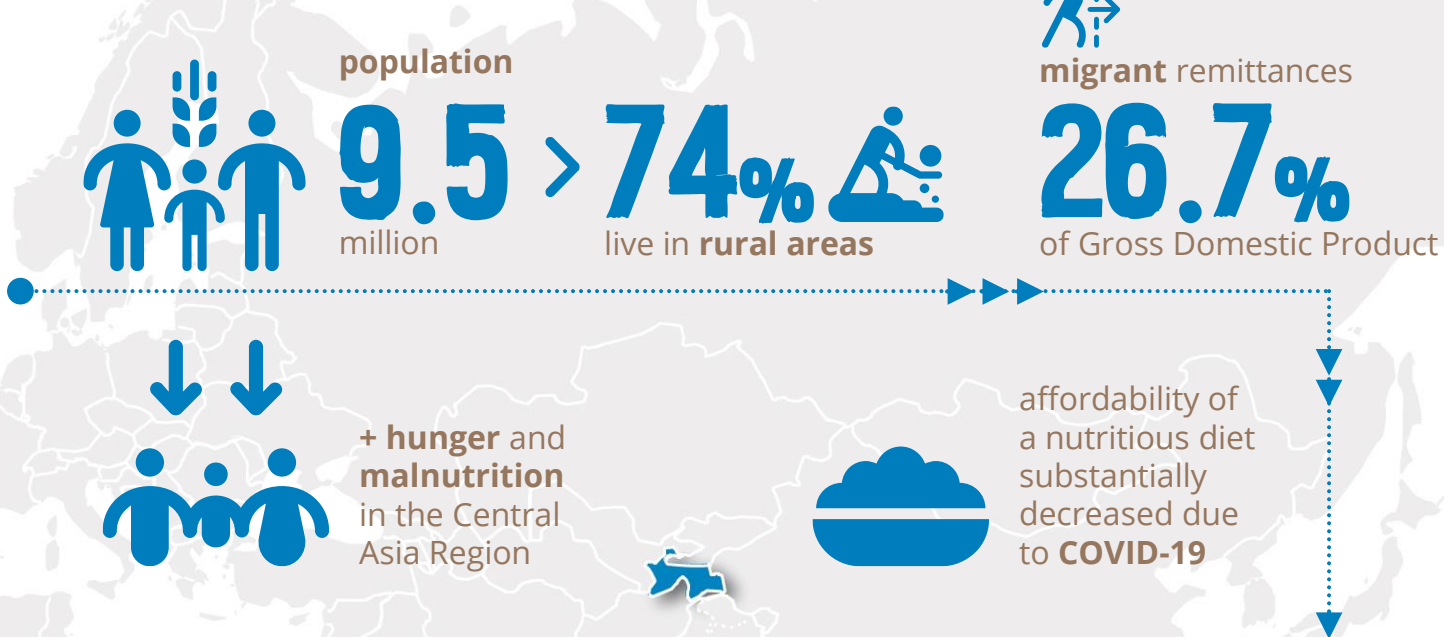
population
9.5
million

74%
live in rural areas

migrant remittances
26.7%
of Gross Domestic Product

+ hunger and malnutrition in the Central Asia Region

affordability of a nutritious diet substantially decreased due to COVID-19